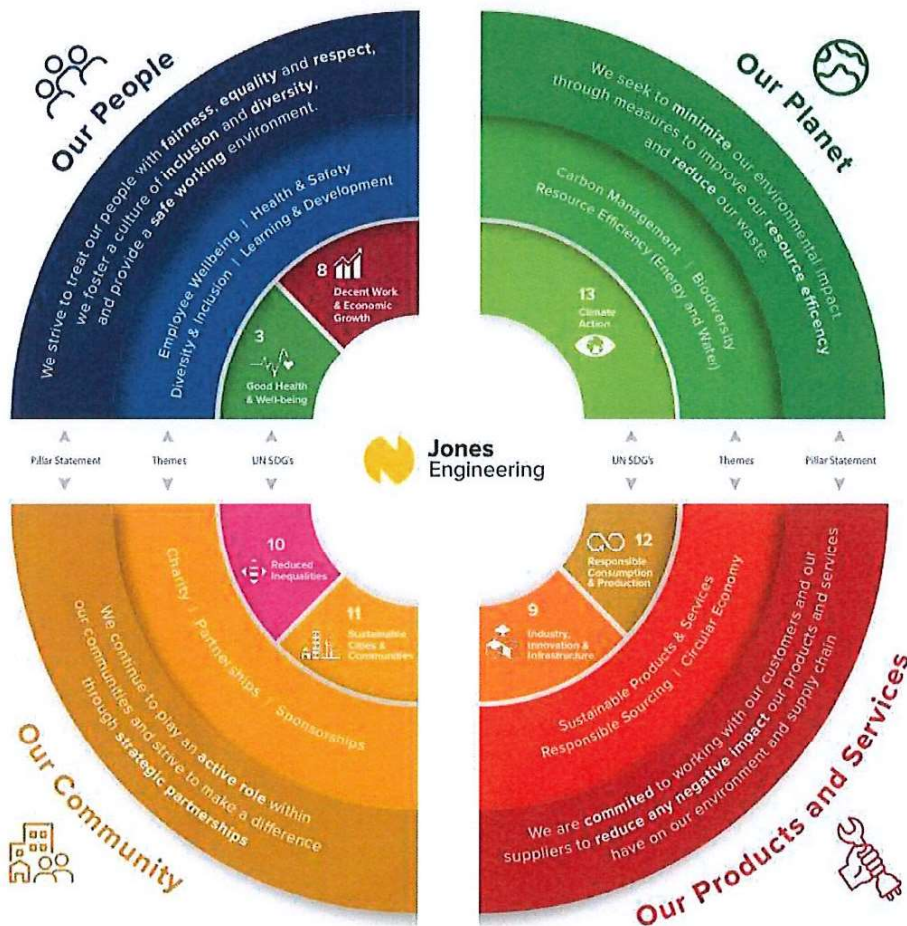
Our People

We strive to treat our people with fairness, equality and respect, we foster a culture of inclusion and diversity, and provide a safe working environment.

Employee Wellbeing | Health & Safety
Diversity & Inclusion | Learning & Development

8 Decent Work & Economic Growth

3 Good Health & Well-being

Our Planet

We seek to minimize our environmental impact through measures to improve our resource efficency and reduce our waste.

Carbon Management | Biodiversity
Resource Efficiency (Energy and Water)

13 Climate Action

Pillar Statement
Themes
UN SDG's

Jones Engineering

UN SDG's
Themes
Pillar Statement

10 Reduced Inequalities

11 Sustainable Cities & Communities

Charity | Partnerships | Sponsorships

We continue to play an active role within our communities and strive to make a difference through strategic partnerships

Our Community

12 Responsible Consumption & Production

9 Industry, Innovation & Infrastructure

Sustainable Products & Services
Responsible Sourcing | Circular Economy

We are commited to working with our customers and our suppliers to reduce any negative impact our products and services have on our environment and supply chain

Our Products and Services